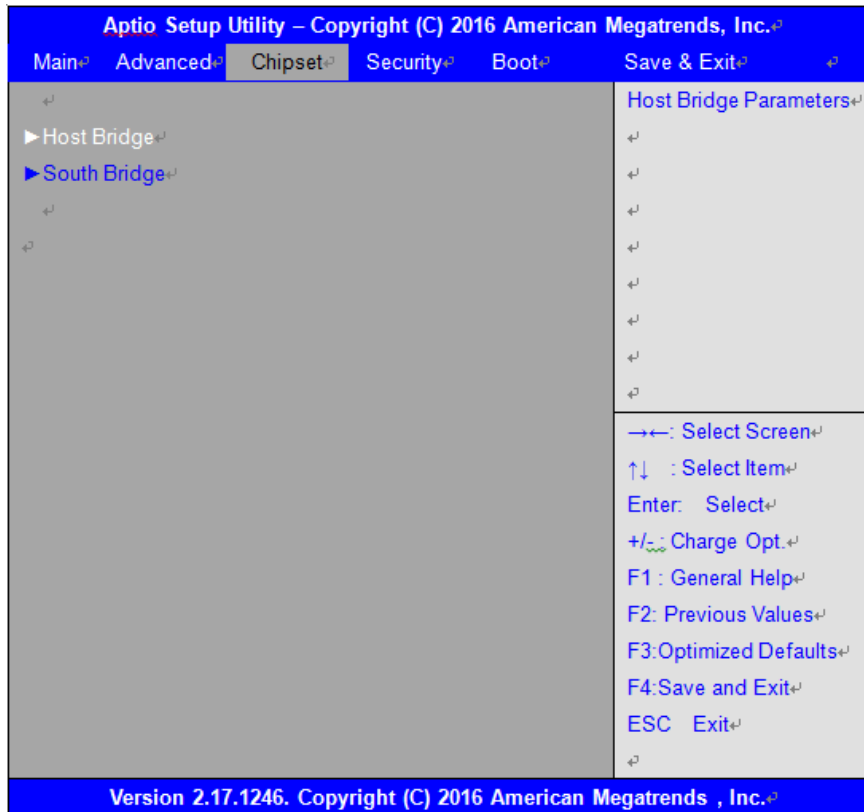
Aptio Setup Utility – Copyright (C) 2016 American Megatrends, Inc.

Main Advanced Chipset Security Boot Save & Exit

►Host Bridge
►South Bridge

Host Bridge Parameters

→←: Select Screen
↑↓ : Select Item
Enter: Select
+/-: Charge Opt.
F1 : General Help
F2: Previous Values
F3:Optimized Defaults
F4:Save and Exit
ESC Exit

Version 2.17.1246. Copyright (C) 2016 American Megatrends , Inc.